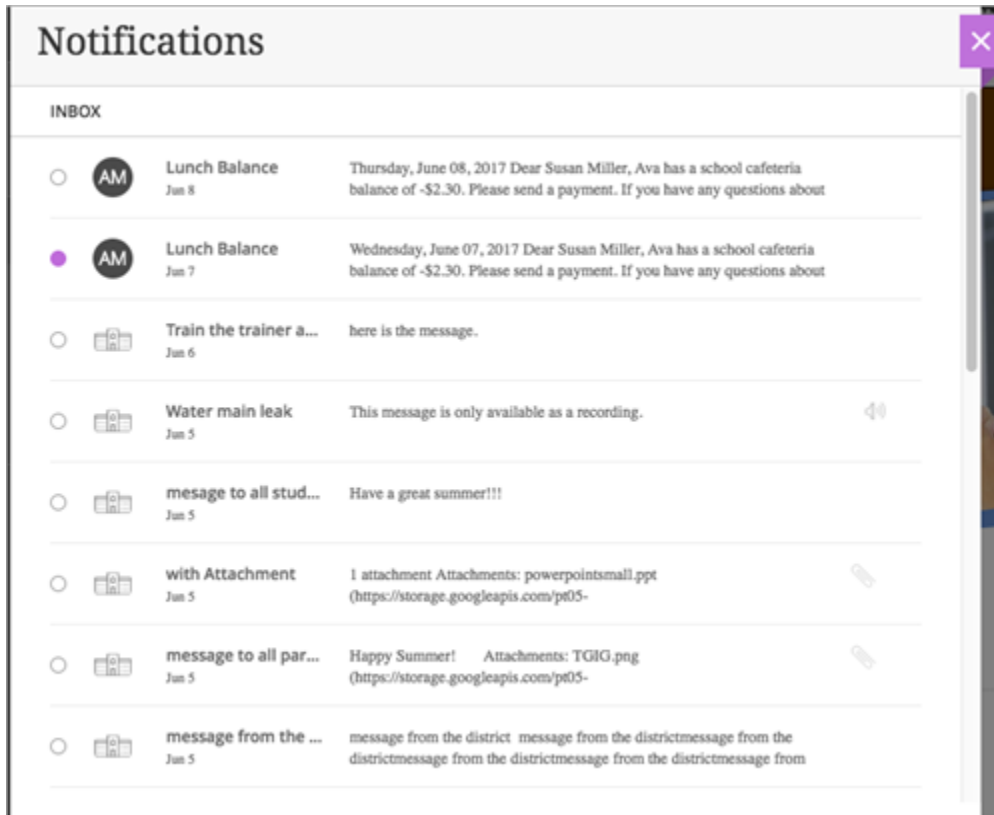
Notifications

INBOX

AM Lunch Balance
Jun 8
Thursday, June 08, 2017 Dear Susan Miller, Ava has a school cafeteria balance of -\$2.30. Please send a payment. If you have any questions about

AM Lunch Balance
Jun 7
Wednesday, June 07, 2017 Dear Susan Miller, Ava has a school cafeteria balance of -\$2.30. Please send a payment. If you have any questions about

Train the trainer a...
Jun 6
here is the message.

Water main leak
Jun 5
This message is only available as a recording.

mesage to all stud...
Jun 5
Have a great summer!!!

with Attachment
Jun 5
1 attachment Attachments: powerpointsmall.ppt (https://storage.googleapis.com/pt05-

message to all par...
Jun 5
Happy Summer! Attachments: TGIG.png (https://storage.googleapis.com/pt05-

message from the ...
Jun 5
message from the district message from the districtmessage from the districtmessage from the districtmessage from the districtmessage from